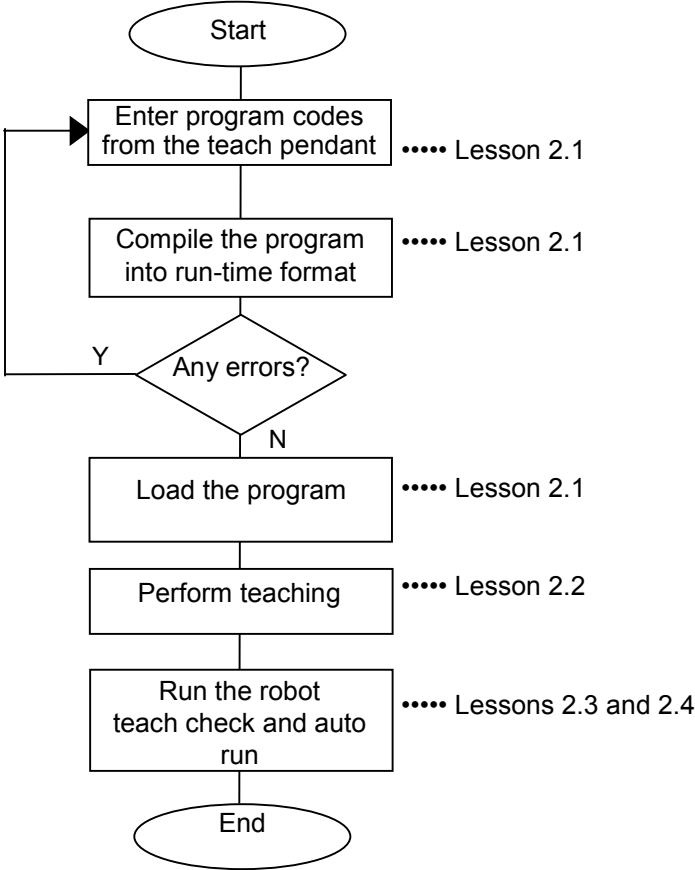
Start

Enter program codes from the teach pendant ••••• Lesson 2.1

Compile the program into run-time format ••••• Lesson 2.1

Y

Any errors?

N

Load the program ••••• Lesson 2.1

Perform teaching ••••• Lesson 2.2

Run the robot teach check and auto run ••••• Lessons 2.3 and 2.4

End